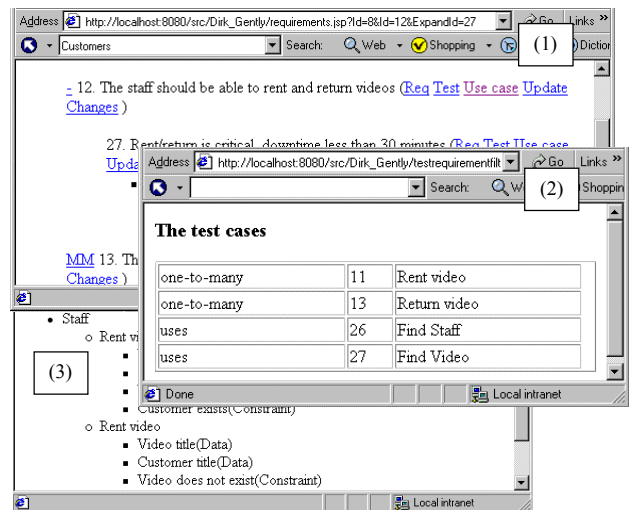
Address http://localhost:8080/src/Dirk_Gently/requirements.jsp?Id=8&Id=12&ExpandId=27 Go Links »

Customers Search: Web Shopping Diction

(1)

- 12. The staff should be able to rent and return videos (Req Test Use case Update Changes )

27. Rent/return is critical, downtime less than 30 minutes (Req Test Use case Upda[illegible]

MM 13. Th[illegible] Changes )

Address http://localhost:8080/src/Dirk_Gently/testrequirementfilt Go Links »

Search: W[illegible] Shoppin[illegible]

(2)

**The test cases**

| one-to-many | 11 | Rent video |
|---|---|---|
| one-to-many | 13 | Return video |
| uses | 26 | Find Staff |
| uses | 27 | Find Video |

Done Local intranet

(3)

- Staff
  - Rent vi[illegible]
    - Customer exists(Constraint)
  - Rent video
    - Video title(Data)
    - Customer title(Data)
    - Video does not exist(Constraint)

Local intranet